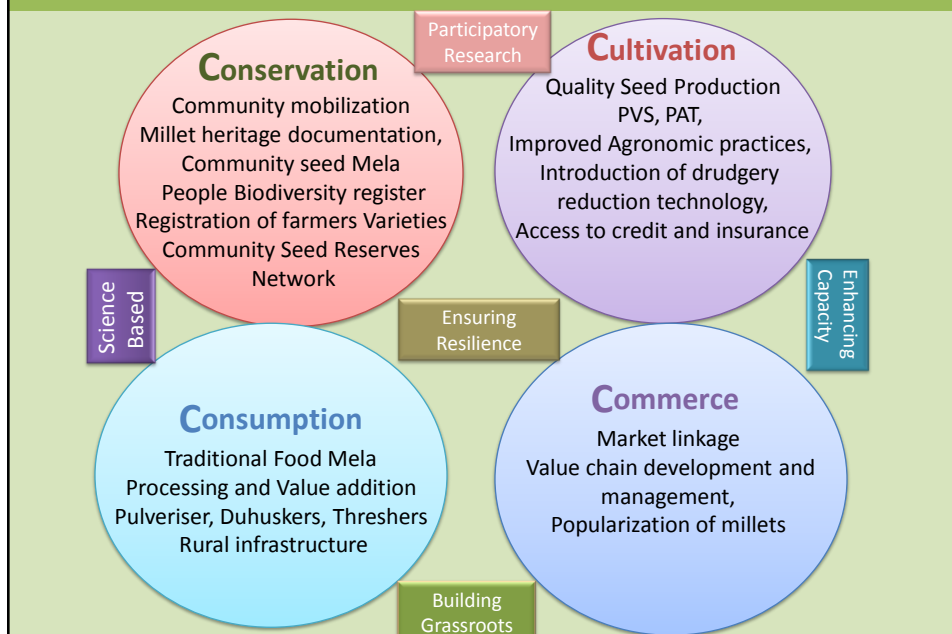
Participatory Research

Conservation
Community mobilization
Millet heritage documentation,
Community seed Mela
People Biodiversity register
Registration of farmers Varieties
Community Seed Reserves Network

Cultivation
Quality Seed Production
PVS, PAT,
Improved Agronomic practices,
Introduction of drudgery reduction technology,
Access to credit and insurance

Science Based

Ensuring Resilience

Enhancing Capacity

Consumption
Traditional Food Mela
Processing and Value addition
Pulveriser, Duhuskers, Threshers
Rural infrastructure

Commerce
Market linkage
Value chain development and management,
Popularization of millets

Building Grassroots